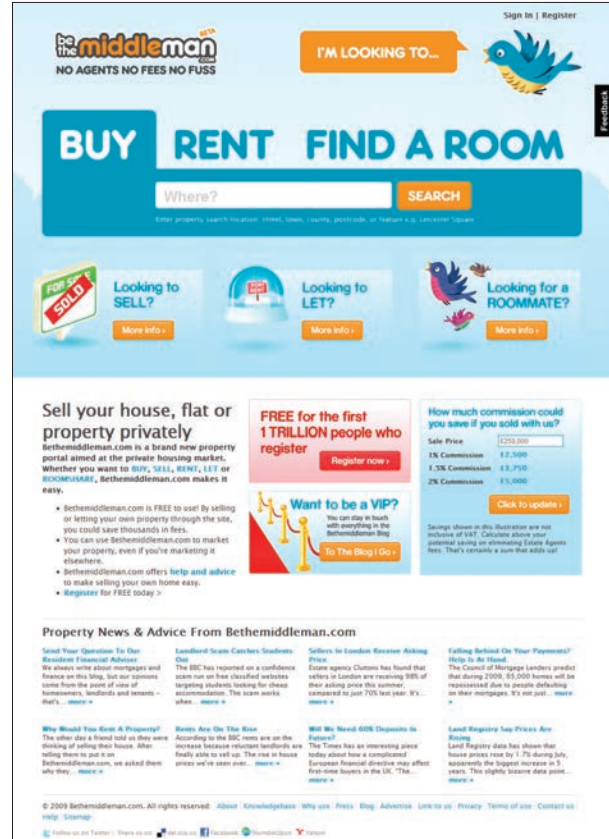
Sign In | Register

be the middleman .com BETA
NO AGENTS NO FEES NO FUSS

I'M LOOKING TO...

Feedback

BUY RENT FIND A ROOM

Where?

SEARCH

Enter property search location: street, town, county, postcode, or feature e.g. Leicester Square

FOR SALE SOLD

Looking to SELL?

More info

TO LET

Looking to LET?

More info

Looking for a ROOMMATE?

More info

Sell your house, flat or property privately

Bethemiddleman.com is a brand new property portal aimed at the private housing market. Whether you want to BUY, SELL, RENT, LET or ROOMSHARE, Bethemiddleman.com makes it easy.

- Bethemiddleman.com is FREE to use! By selling or letting your own property through the site, you could save thousands in fees.
- You can use Bethemiddleman.com to market your property, even if you're marketing it elsewhere.
- Bethemiddleman.com offers help and advice to make selling your own home easy.
- Register for FREE today >

FREE for the first 1 TRILLION people who register

Register now

Want to be a VIP?

You can stay in touch with everything in the Bethemiddleman Blog

To The Blog | Go

How much commission could you save if you sold with us?

| Sale Price | £250,000 |
|---|---|
| 1% Commission | £2,500 |
| 1.5% Commission | £3,750 |
| 2% Commission | £5,000 |

Click to update

Savings shown in this illustration are not inclusive of VAT. Calculate above your potential saving on eliminating Estate Agents fees. That's certainly a sum that adds up!

Property News & Advice From Bethemiddleman.com

Send Your Question To Our Resident Financial Adviser
We always write about mortgages and finance on this blog, but our opinions come from the point of view of homeowners, landlords and tenants – that's... more

Landlord Scam Catches Students Out
The BBC has reported on a confidence scam run on free classified websites targeting students looking for cheap accommodation. The scam works when... more

Sellers In London Receive Asking Price
Estate agency Cluttons has found that sellers in London are receiving 98% of their asking price this summer, compared to just 70% last year. It's... more

Falling Behind On Your Payments? Help Is At Hand
The Council of Mortgage Lenders predict that during 2009, 65,000 homes will be repossessed due to people defaulting on their mortgages. It's not just... more

Why Would You Rent A Property?
The other day a friend told us they were thinking of selling their house. After telling them to put it on Bethemiddleman.com, we asked them why they... more

Rents Are On The Rise
According to the BBC rents are on the increase because reluctant landlords are finally able to sell up. The rise in house prices we've seen over... more

Will We Need 60% Deposits In Future?
The Times has an interesting piece today about how a complicated European financial directive may affect first-time buyers in the UK. "The... more

Land Registry Say Prices Are Rising
Land Registry data has shown that house prices rose by 1.7% during July, apparently the biggest increase in 5 years. This slightly bizarre data point... more

© 2009 Bethemiddleman.com. All rights reserved About Knowledgebase Why use Press Blog Advertise Link to us Privacy Terms of use Contact us Help Sitemap

Follow us on Twitter Share us on: del.icio.us Facebook StumbleUpon Yahoo!